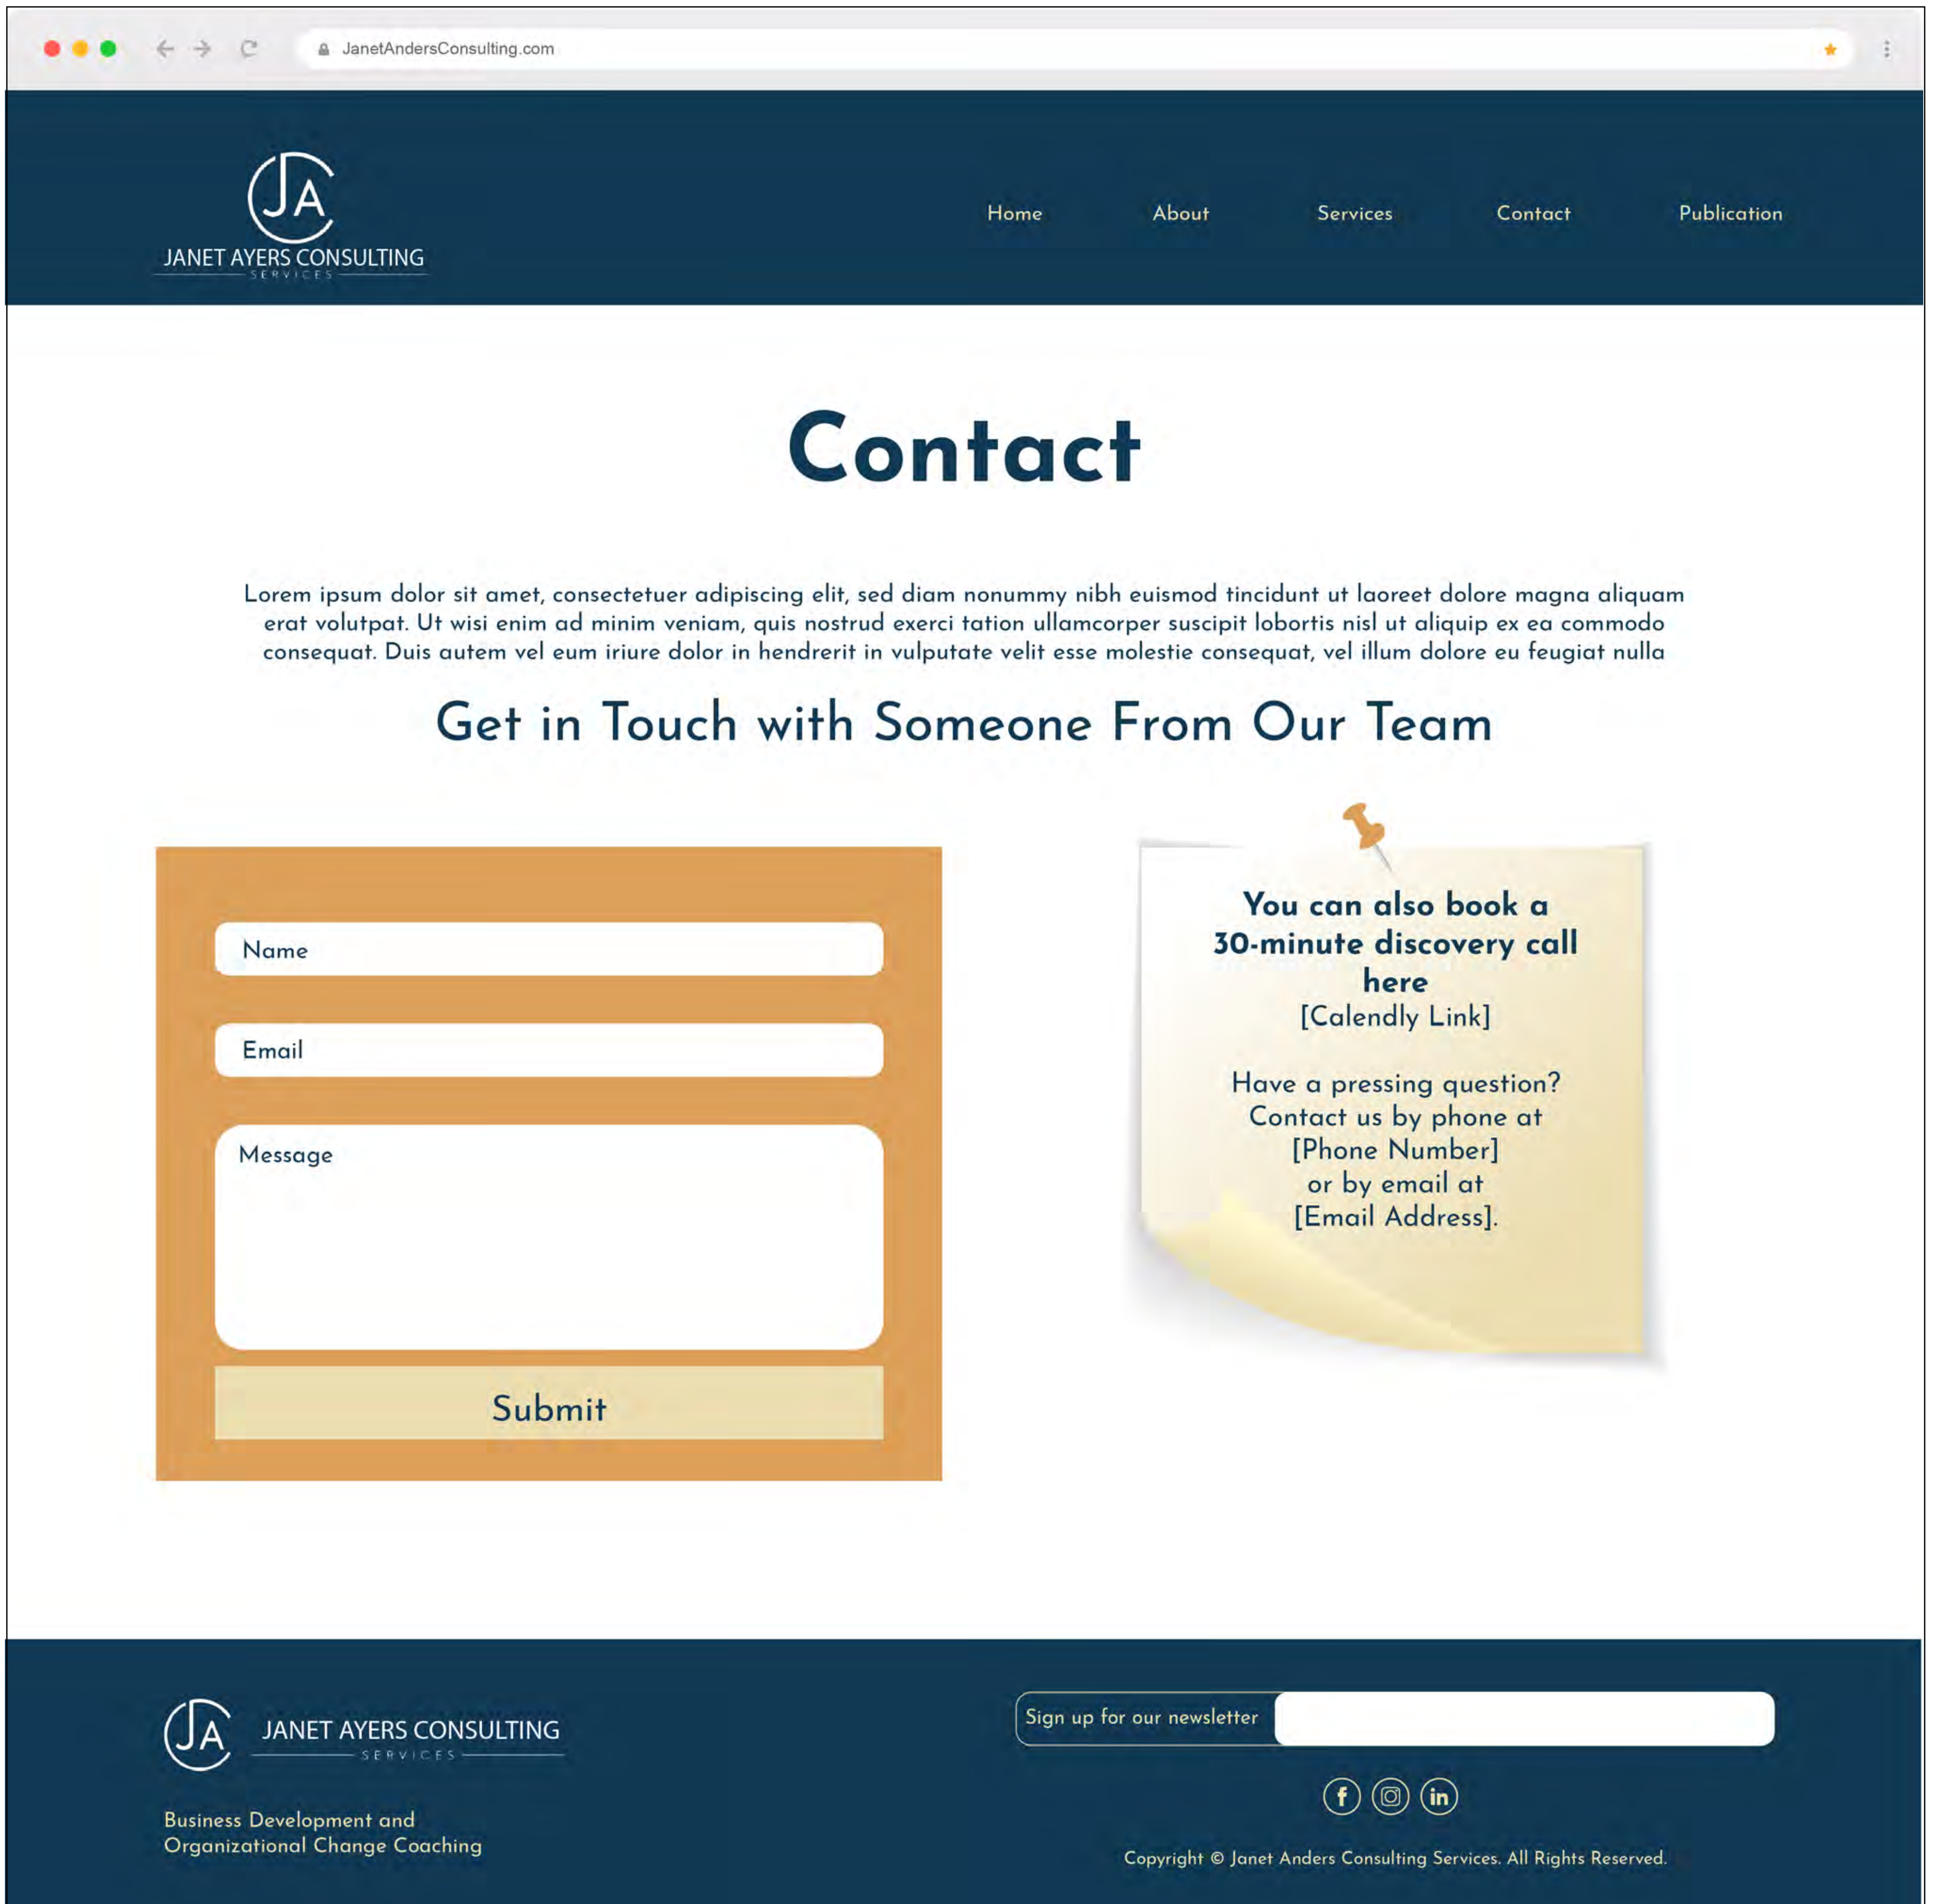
JanetAndersConsulting.com

JA
JANET AYERS CONSULTING
SERVICES

Home About Services Contact Publication

Contact

Lorem ipsum dolor sit amet, consectetuer adipiscing elit, sed diam nonummy nibh euismod tincidunt ut laoreet dolore magna aliquam erat volutpat. Ut wisi enim ad minim veniam, quis nostrud exerci tation ullamcorper suscipit lobortis nisl ut aliquip ex ea commodo consequat. Duis autem vel eum iriure dolor in hendrerit in vulputate velit esse molestie consequat, vel illum dolore eu feugiat nulla

Get in Touch with Someone From Our Team

Name

Email

Message

Submit

You can also book a 30-minute discovery call here
[Calendly Link]

Have a pressing question? Contact us by phone at [Phone Number] or by email at [Email Address].

JA
JANET AYERS CONSULTING
SERVICES

Business Development and Organizational Change Coaching

Sign up for our newsletter

Copyright © Janet Anders Consulting Services. All Rights Reserved.